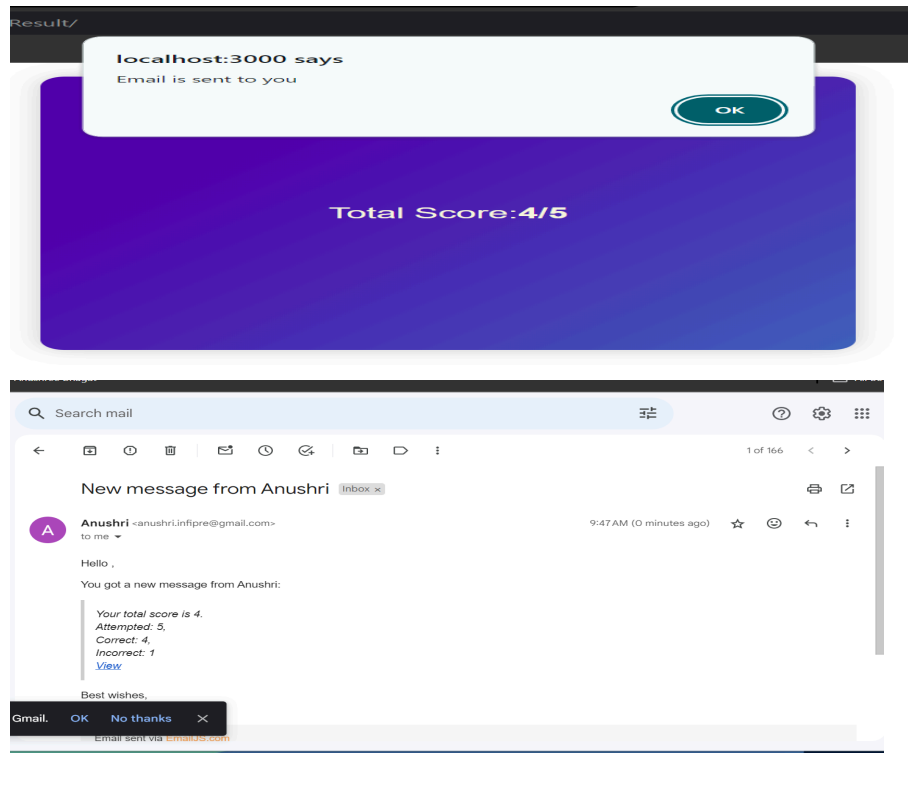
Result/

localhost:3000 says
Email is sent to you

OK

Total Score:4/5

Search mail

1 of 166

New message from Anushri Inbox ×

A

Anushri <anushri.infipre@gmail.com>
to me

9:47 AM (0 minutes ago)

Hello ,

You got a new message from Anushri:

Your total score is 4.
Attempted: 5,
Correct: 4,
Incorrect: 1
View

Best wishes,

Gmail. OK No thanks

Email sent via EmailJS.com